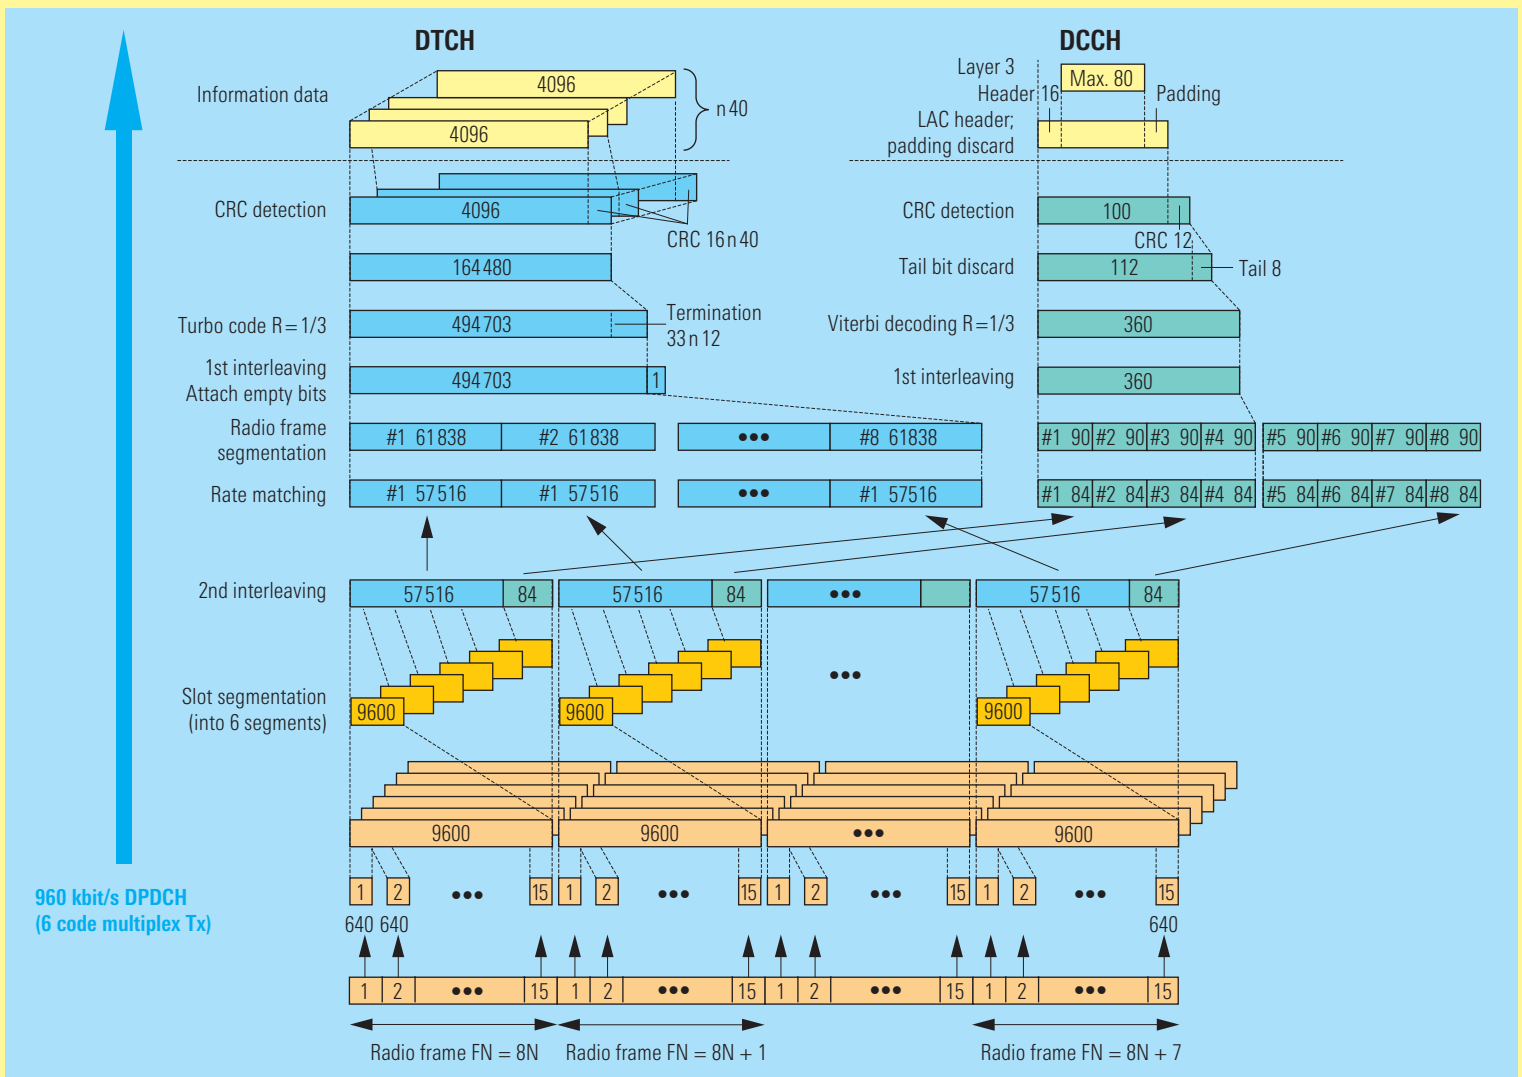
DTCH

DCCH

Information data

4096

4096

n 40

Layer 3 Header 16

Max. 80

Padding

LAC header; padding discard

CRC detection

4096

CRC 16 n 40

CRC detection

100

CRC 12

164 480

Tail bit discard

112

Tail 8

Turbo code R = 1/3

494 703

Termination 33 n 12

Viterbi decoding R = 1/3

360

1st interleaving Attach empty bits

494 703

1

1st interleaving

360

Radio frame segmentation

#1 61 838

#2 61 838

•••

#8 61 838

#1 90 #2 90 #3 90 #4 90

#5 90 #6 90 #7 90 #8 90

Rate matching

#1 57 516

#1 57 516

•••

#1 57 516

#1 84 #2 84 #3 84 #4 84

#5 84 #6 84 #7 84 #8 84

2nd interleaving

57 516

84

57 516

84

•••

57 516

84

Slot segmentation (into 6 segments)

9600

9600

•••

9600

9600

9600

•••

9600

1 2 ••• 15 1 2 ••• 15 1 2 ••• 15 1 2 ••• 15

640 640

640

960 kbit/s DPDCH (6 code multiplex Tx)

1 2 ••• 15 1 2 ••• 15 1 2 ••• 15 1 2 ••• 15

Radio frame FN = 8N

Radio frame FN = 8N + 1

Radio frame FN = 8N + 7